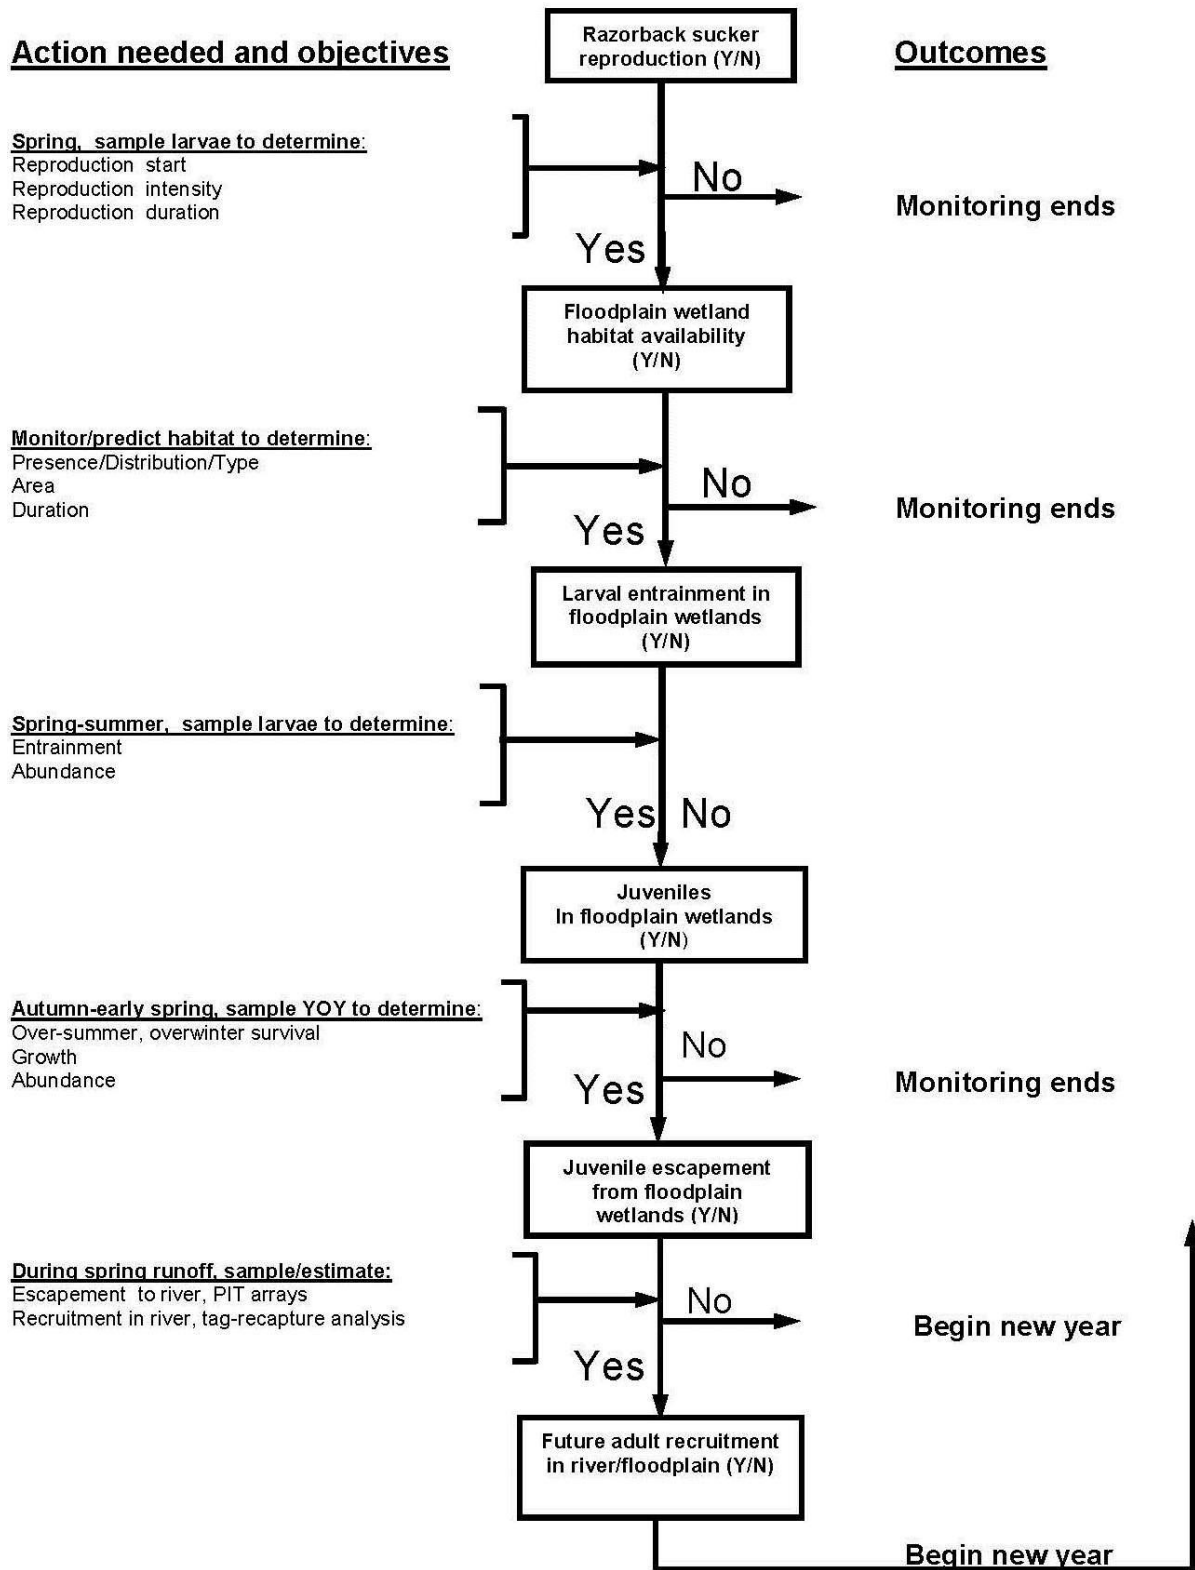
Action needed and objectives

Razorback sucker reproduction (Y/N)

Outcomes

Spring, sample larvae to determine:
Reproduction start
Reproduction intensity
Reproduction duration

No

Monitoring ends

Yes

Floodplain wetland habitat availability (Y/N)

Monitor/predict habitat to determine:
Presence/Distribution/Type
Area
Duration

No

Monitoring ends

Yes

Larval entrainment in floodplain wetlands (Y/N)

Spring-summer, sample larvae to determine:
Entrainment
Abundance

Yes No

Juveniles In floodplain wetlands (Y/N)

Autumn-early spring, sample YOY to determine:
Over-summer, overwinter survival
Growth
Abundance

No

Yes

Monitoring ends

Juvenile escapement from floodplain wetlands (Y/N)

During spring runoff, sample/estimate:
Escapement to river, PIT arrays
Recruitment in river, tag-recapture analysis

No

Begin new year

Yes

Future adult recruitment in river/floodplain (Y/N)

Begin new year